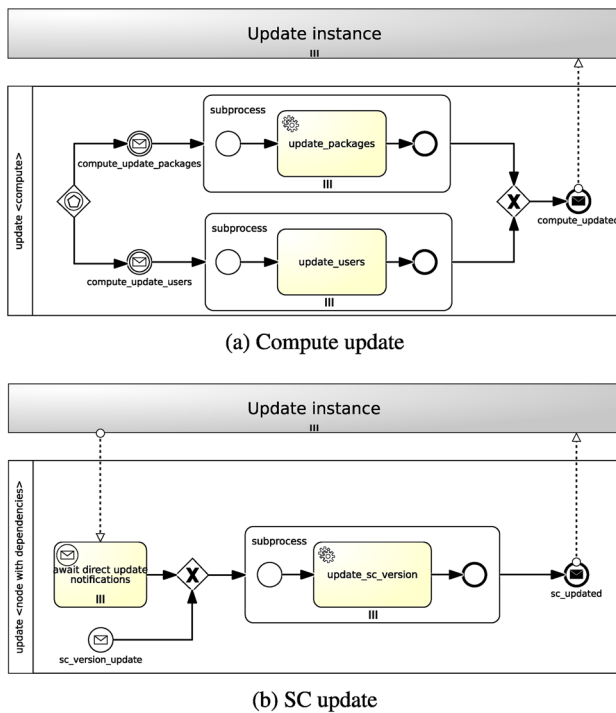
Update instance
III

update <compute>

subprocess
compute_update_packages
update_packages
III

subprocess
compute_update_users
update_users
III

compute_updated

(a) Compute update

Update instance
III

update <node with dependencies>

await direct update notifications
III

subprocess
update_sc_version
III

sc_version_update
sc_updated

(b) SC update